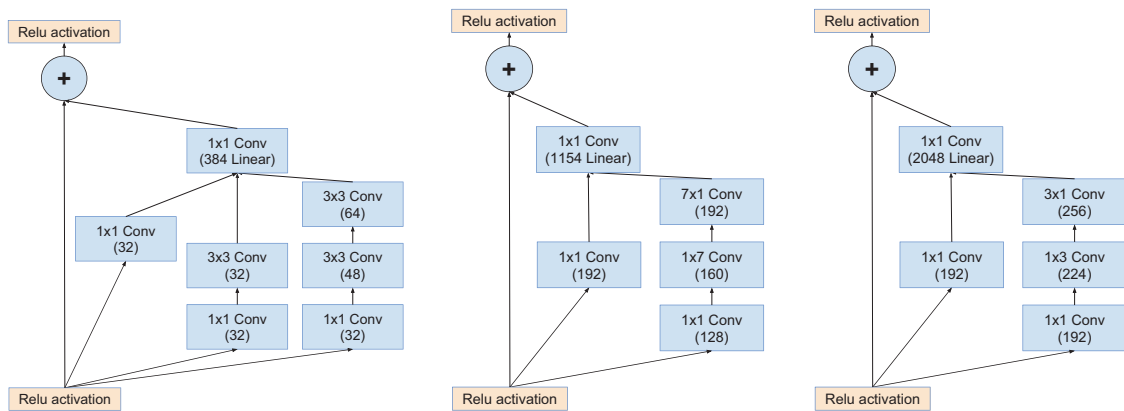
Relu activation

+

1x1 Conv
(384 Linear)

1x1 Conv
(32)

3x3 Conv
(64)

3x3 Conv
(32)

3x3 Conv
(48)

1x1 Conv
(32)

1x1 Conv
(32)

Relu activation

Relu activation

+

1x1 Conv
(1154 Linear)

7x1 Conv
(192)

1x1 Conv
(192)

1x7 Conv
(160)

1x1 Conv
(128)

Relu activation

Relu activation

+

1x1 Conv
(2048 Linear)

3x1 Conv
(256)

1x1 Conv
(192)

1x3 Conv
(224)

1x1 Conv
(192)

Relu activation